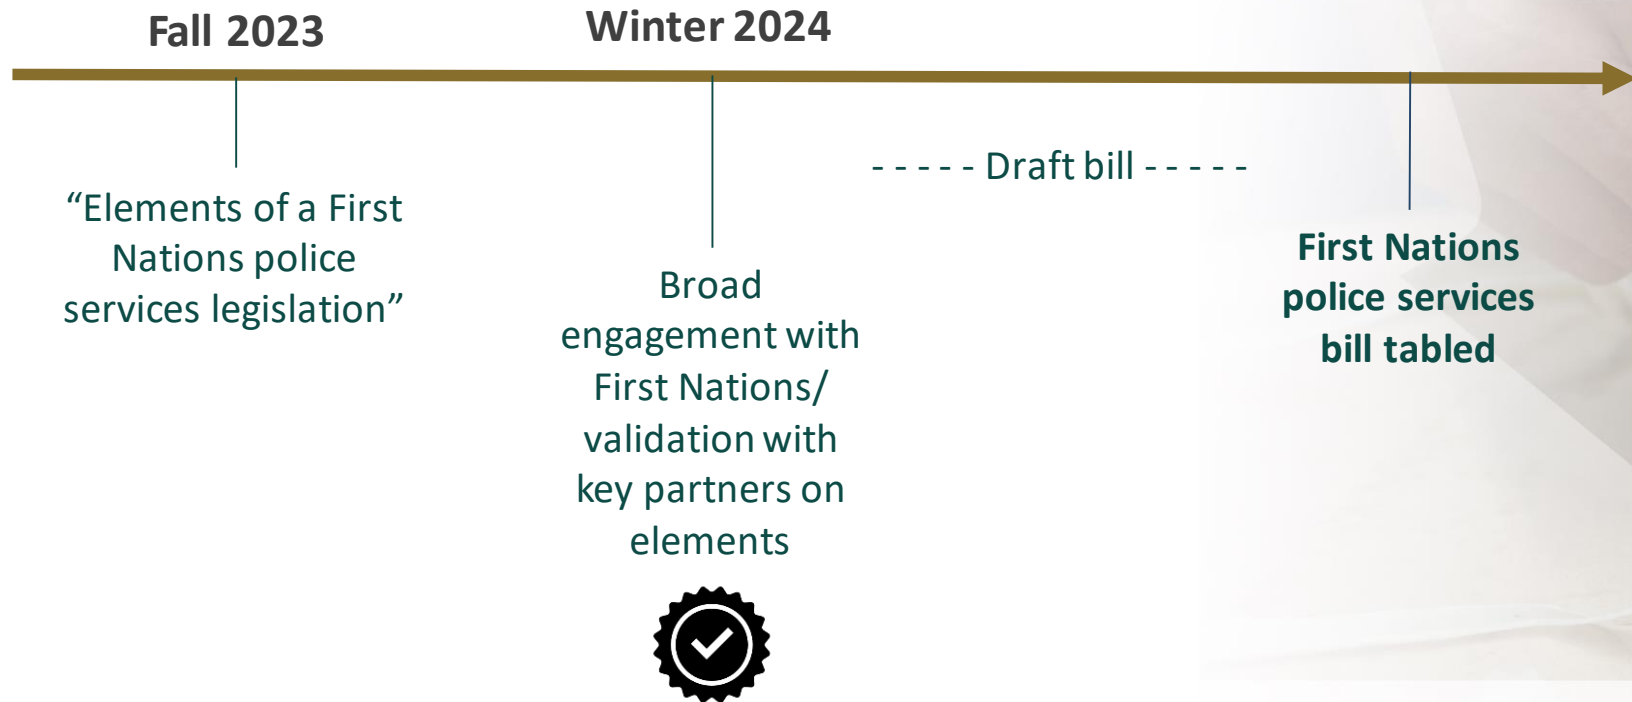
Fall 2023

Winter 2024

“Elements of a First Nations police services legislation”

Broad engagement with First Nations/ validation with key partners on elements

- - - - - Draft bill - - - - -

First Nations police services bill tabled